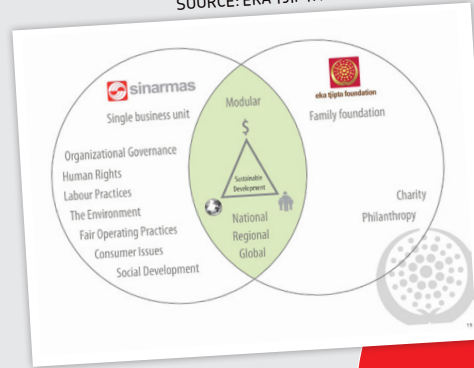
SOURCE: EKA TJIP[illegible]

sinarmas
Single business unit

Organizational Governance
Human Rights
Labour Practices
The Environment
Fair Operating Practices
Consumer Issues
Social Development

Modular
$
Sustainable Development
National
Regional
Global

eka tjipta foundation
Family foundation

Charity
Philanthropy

15